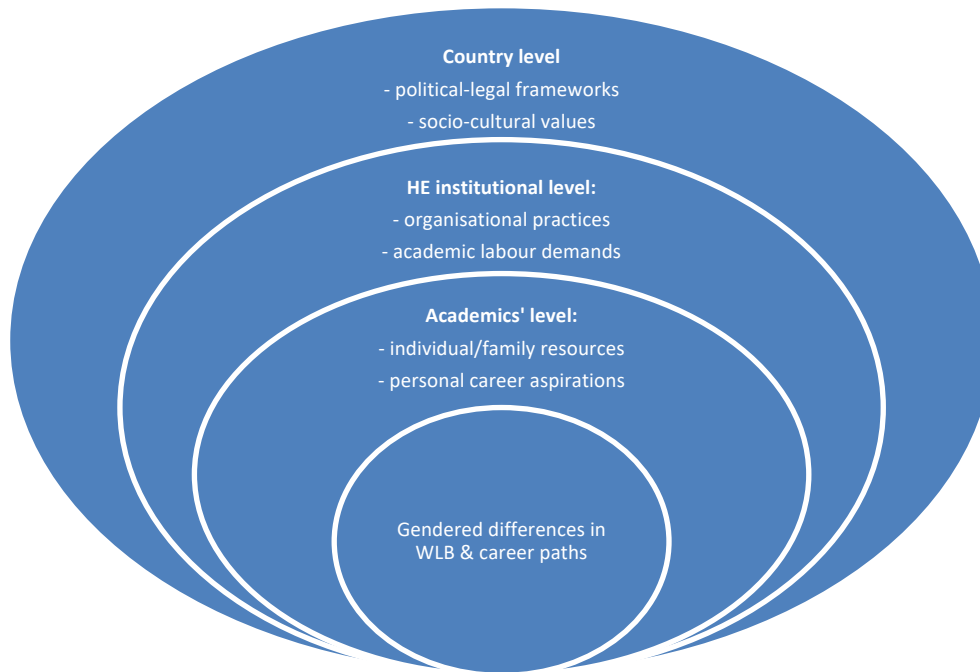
Country level
- political-legal frameworks
- socio-cultural values

HE institutional level:
- organisational practices
- academic labour demands

Academics' level:
- individual/family resources
- personal career aspirations

Gendered differences in WLB & career paths